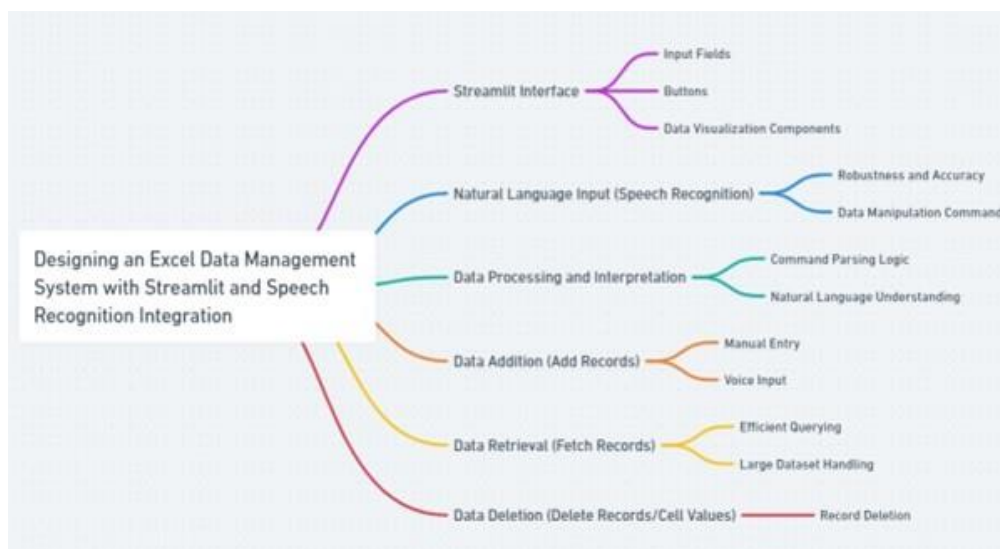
Designing an Excel Data Management System with Streamlit and Speech Recognition Integration

Streamlit Interface

Input Fields

Buttons

Data Visualization Components

Natural Language Input (Speech Recognition)

Robustness and Accuracy

Data Manipulation Command

Data Processing and Interpretation

Command Parsing Logic

Natural Language Understanding

Data Addition (Add Records)

Manual Entry

Voice Input

Data Retrieval (Fetch Records)

Efficient Querying

Large Dataset Handling

Data Deletion (Delete Records/Cell Values)

Record Deletion